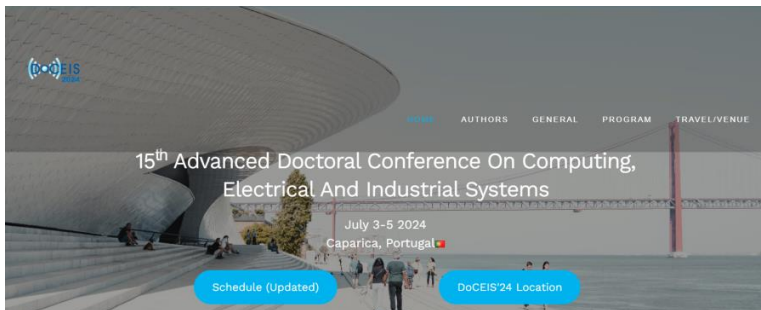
DoCEIS 2024

HOME AUTHORS GENERAL PROGRAM TRAVEL/VENUE

15th Advanced Doctoral Conference On Computing, Electrical And Industrial Systems

July 3-5 2024
Caparica, Portugal

Schedule (Updated)
DoCEIS'24 Location